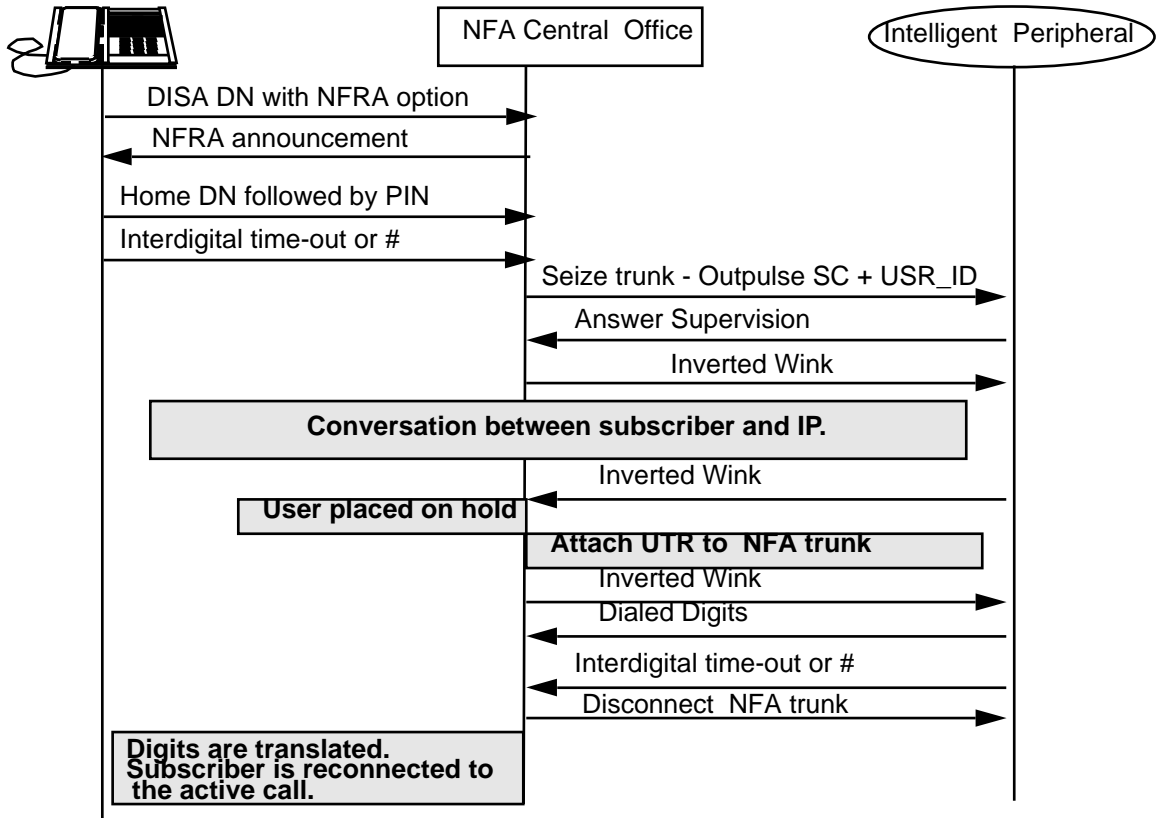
NFA Central Office

Intelligent Peripheral

DISA DN with NFRA option

NFRA announcement

Home DN followed by PIN

Interdigital time-out or #

Seize trunk - Outpulse SC + USR_ID

Answer Supervision

Inverted Wink

Conversation between subscriber and IP.

Inverted Wink

User placed on hold

Attach UTR to NFA trunk

Inverted Wink

Dialed Digits

Interdigital time-out or #

Disconnect NFA trunk

Digits are translated. Subscriber is reconnected to the active call.